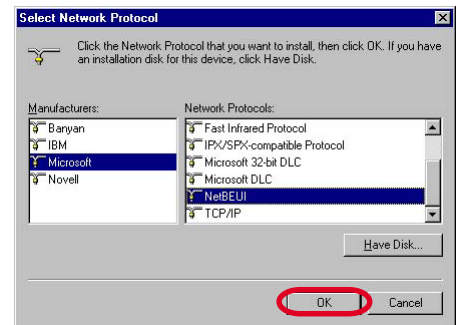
Select Network Protocol

Click the Network Protocol that you want to install, then click OK. If you have an installation disk for this device, click Have Disk.

Manufacturers:
Banyan
IBM
Microsoft
Novell

Network Protocols:
Fast Infrared Protocol
IPX/SPX-compatible Protocol
Microsoft 32-bit DLC
Microsoft DLC
NetBEUI
TCP/IP

Have Disk...

OK
Cancel